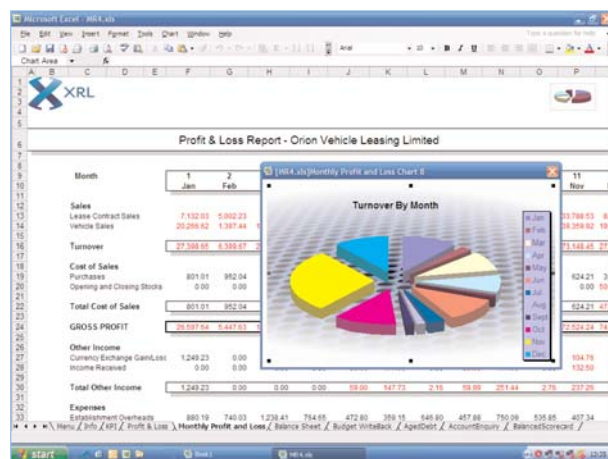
Microsoft Excel - MI64.xls

File Edit View Insert Format Tools Chart Window Help

Type a question for help

Chart Area

Arial

XRL

Profit & Loss Report - Orion Vehicle Leasing Limited

| Month | 1 Jan | 2 Feb | | | | | | | | 11 Nov |
|---|---|---|---|---|---|---|---|---|---|---|
| Sales | | | | | | | | | | |
| Lease Contract Sales | 7,132.03 | 5,002.23 | | | | | | | | 33,788.53 |
| Vehicle Sales | 20,266.62 | 1,387.44 | | | | | | | | 39,359.92 |
| Turnover | 27,398.65 | 6,389.67 | | | | | | | | 73,148.45 |
| Cost of Sales | | | | | | | | | | |
| Purchases | 801.01 | 952.04 | | | | | | | | 624.21 |
| Opening and Closing Stocks | 0.00 | 0.00 | | | | | | | | 0.00 |
| Total Cost of Sales | 801.01 | 952.04 | | | | | | | | 624.21 |
| GROSS PROFIT | 26,597.64 | 5,447.63 | | | | | | | | 72,524.24 |
| Other Income | | | | | | | | | | |
| Currency Exchange Gain/Loss | 1,249.23 | 0.00 | | | | | | | | 104.75 |
| Income Received | 0.00 | 0.00 | | | | | | | | 132.50 |
| Total Other Income | 1,249.23 | 0.00 | 0.00 | 0.00 | 59.00 | 547.73 | 2.15 | 59.89 | 251.44 | 2.75 | 237.25 |
| Expenses | | | | | | | | | | |
| Establishment Overheads | 880.19 | 740.03 | 1,238.41 | 754.65 | 472.80 | 359.15 | 646.80 | 457.88 | 750.09 | 535.85 | 407.34 |

[MI64.xls]Monthly Profit and Loss Chart 8

Turnover By Month

Jan
Feb
Mar
Apr
May
Jun
Jul
Aug
Sept
Oct
Nov
Dec

Menu / Info / KPI / Profit & Loss / Monthly Profit and Loss / Balance Sheet / Budget WriteBack / AgedDebt / AccountEnquiry / BalancedScorecard /

start

Book1

MI64.xls